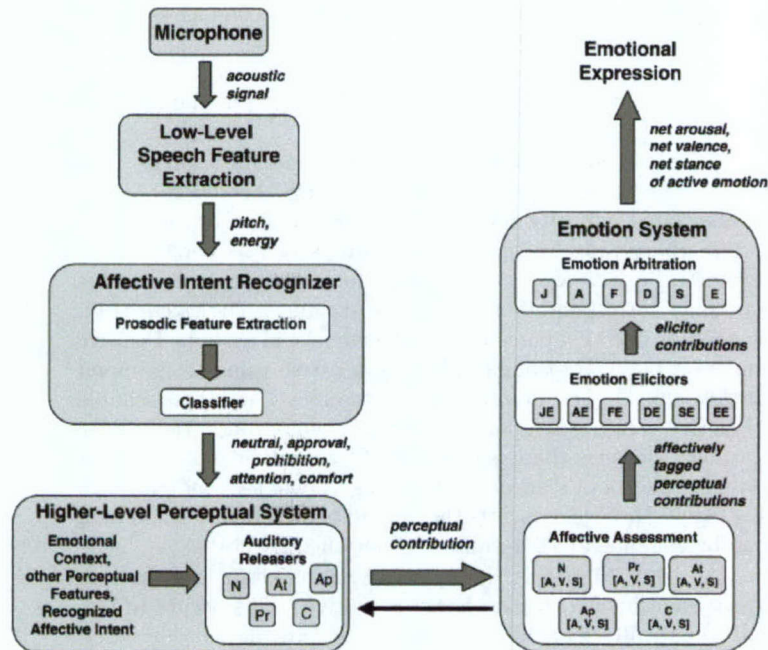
Microphone

acoustic signal

Low-Level Speech Feature Extraction

pitch, energy

Affective Intent Recognizer

Prosodic Feature Extraction

Classifier

neutral, approval, prohibition, attention, comfort

Higher-Level Perceptual System

Emotional Context, other Perceptual Features, Recognized Affective Intent

Auditory Releasers

N At Ap

Pr C

perceptual contribution

Emotional Expression

net arousal, net valence, net stance of active emotion

Emotion System

Emotion Arbitration

J A F D S E

elicitor contributions

Emotion Elicitors

JE AE FE DE SE EE

affectively tagged perceptual contributions

Affective Assessment

N [A, V, S]

Pr [A, V, S]

At [A, V, S]

Ap [A, V, S]

C [A, V, S]